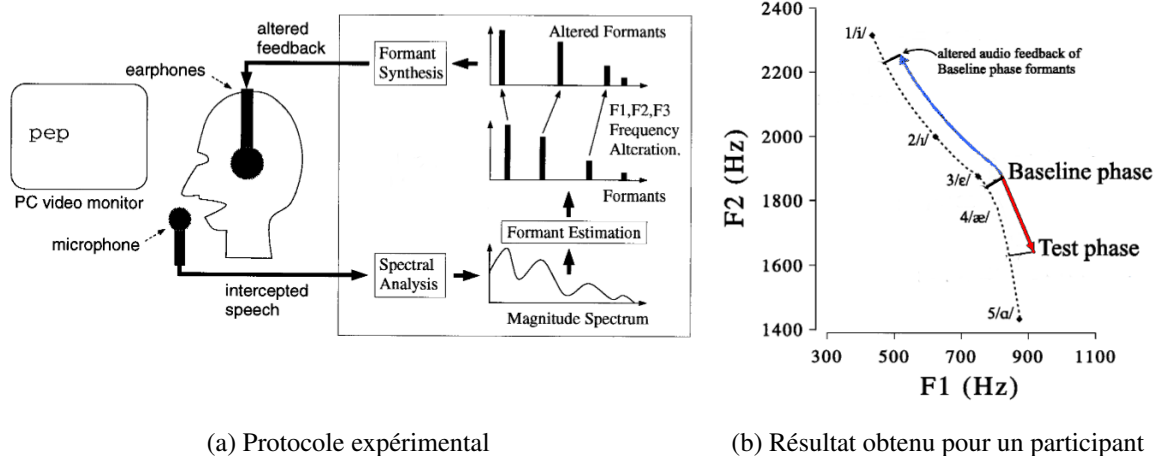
pep

PC video monitor

earphones

altered feedback

microphone

intercepted speech

Formant Synthesis

Altered Formants

F1,F2,F3 Frequency Alteration.

Formants

Formant Estimation

Spectral Analysis

Magnitude Spectrum

(a) Protocole expérimental

2400

2200

2000

1800

1600

1400

1/i/

altered audio feedback of Baseline phase formants

2/ɪ/

3/ɛ/

Baseline phase

4/æ/

Test phase

5/ɑ/

F2 (Hz)

300

500

700

900

1100

F1 (Hz)

(b) Résultat obtenu pour un participant